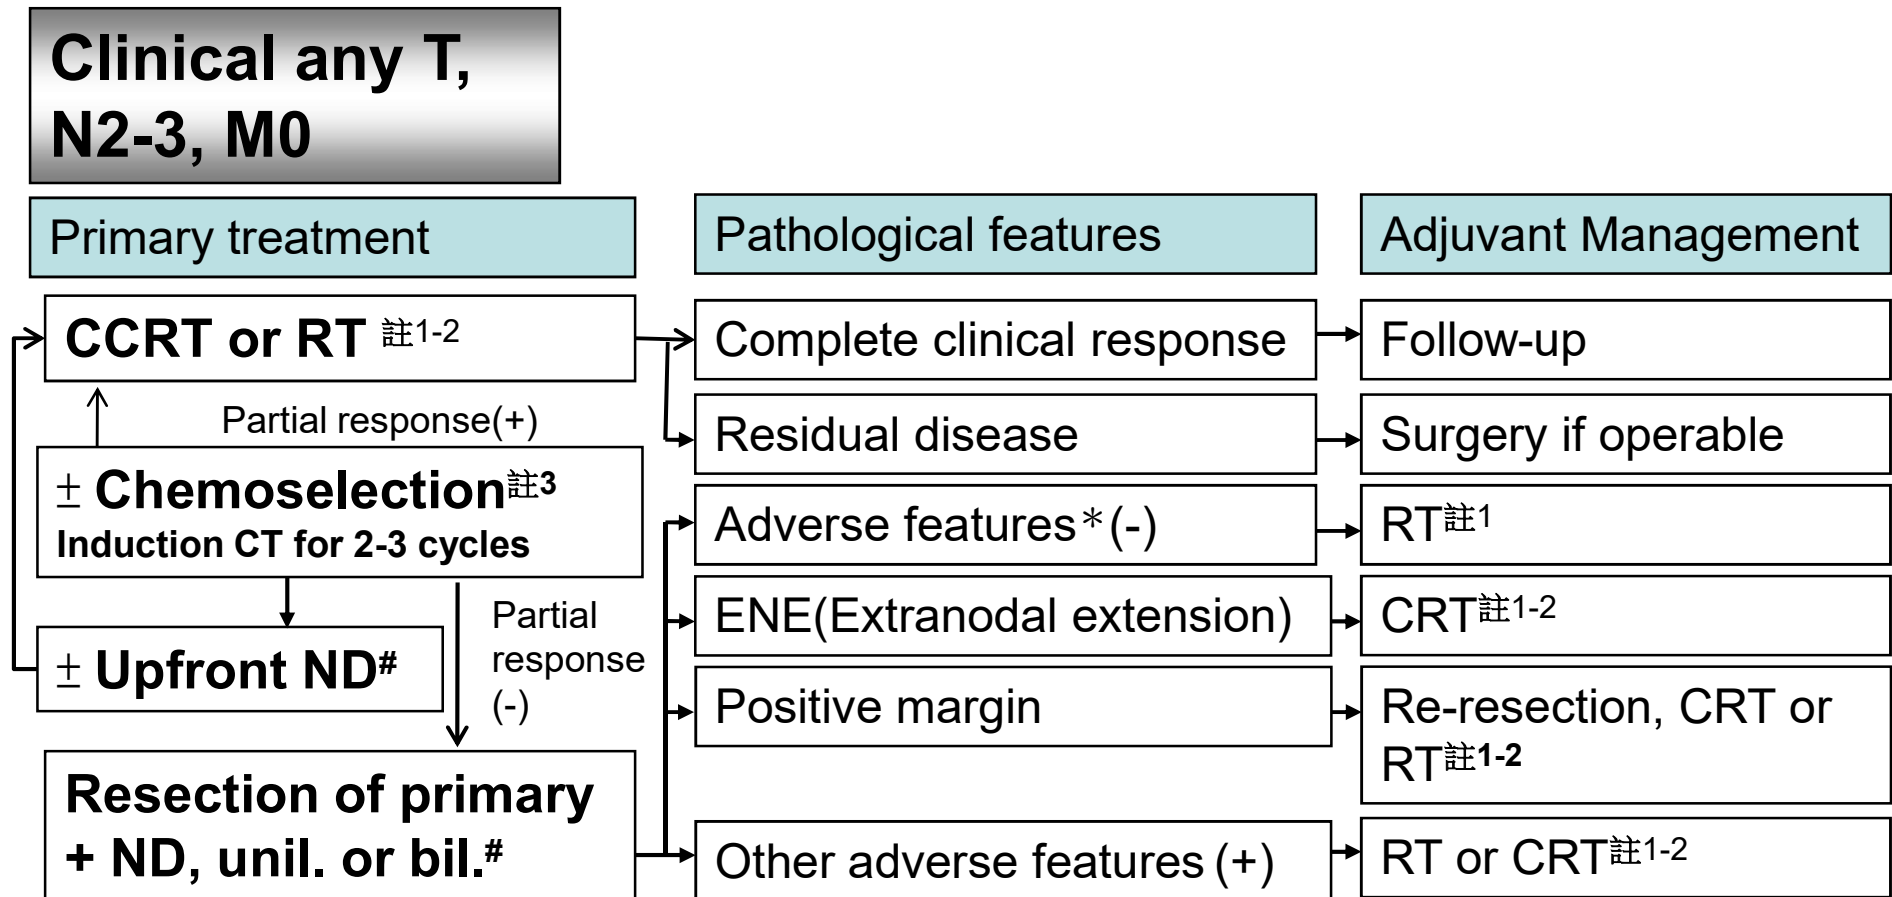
Clinical any T, N2-3, M0

Primary treatment

CCRT or RT 註1-2

Partial response(+)

± Chemoselection註3
Induction CT for 2-3 cycles

± Upfront ND#

Partial response (-)

Resection of primary + ND, unil. or bil.#

Pathological features

Complete clinical response

Residual disease

Adverse features＊(-)

ENE(Extranodal extension)

Positive margin

Other adverse features (+)

Adjuvant Management

Follow-up

Surgery if operable

RT註1

CRT註1-2

Re-resection, CRT or RT註1-2

RT or CRT註1-2